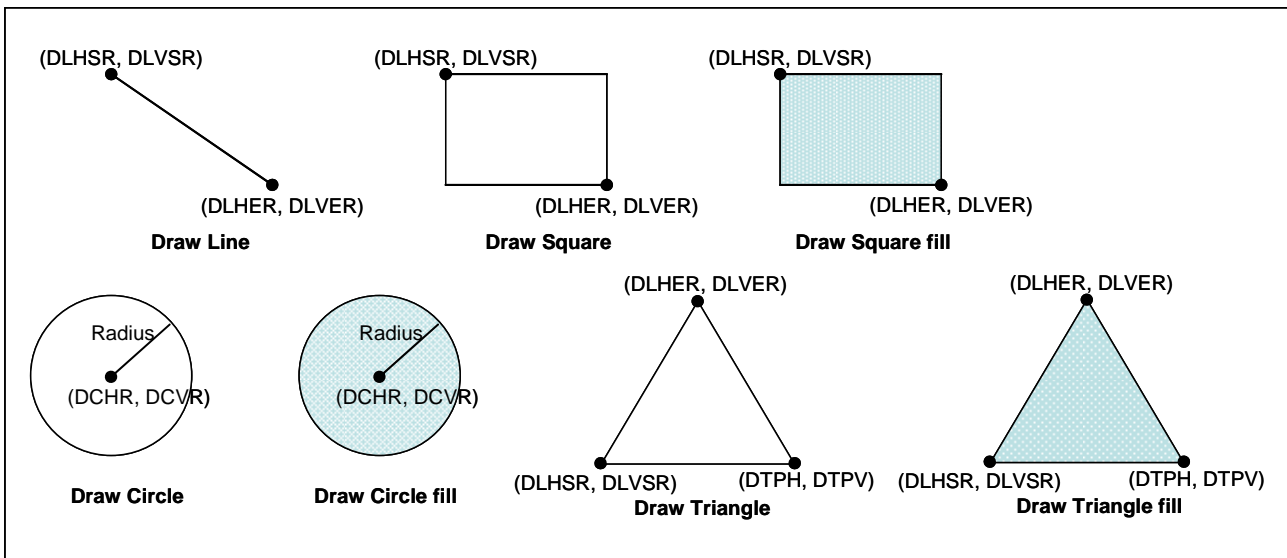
(DLHSR, DLVSR)

(DLHER, DLVER)

Draw Line

(DLHSR, DLVSR)

(DLHER, DLVER)

Draw Square

(DLHSR, DLVSR)

(DLHER, DLVER)

Draw Square fill

Radius

(DCHR, DCVR)

Draw Circle

Radius

(DCHR, DCVR)

Draw Circle fill

(DLHER, DLVER)

(DLHSR, DLVSR)

(DTPH, DTPV)

Draw Triangle

(DLHER, DLVER)

(DLHSR, DLVSR)

(DTPH, DTPV)

Draw Triangle fill